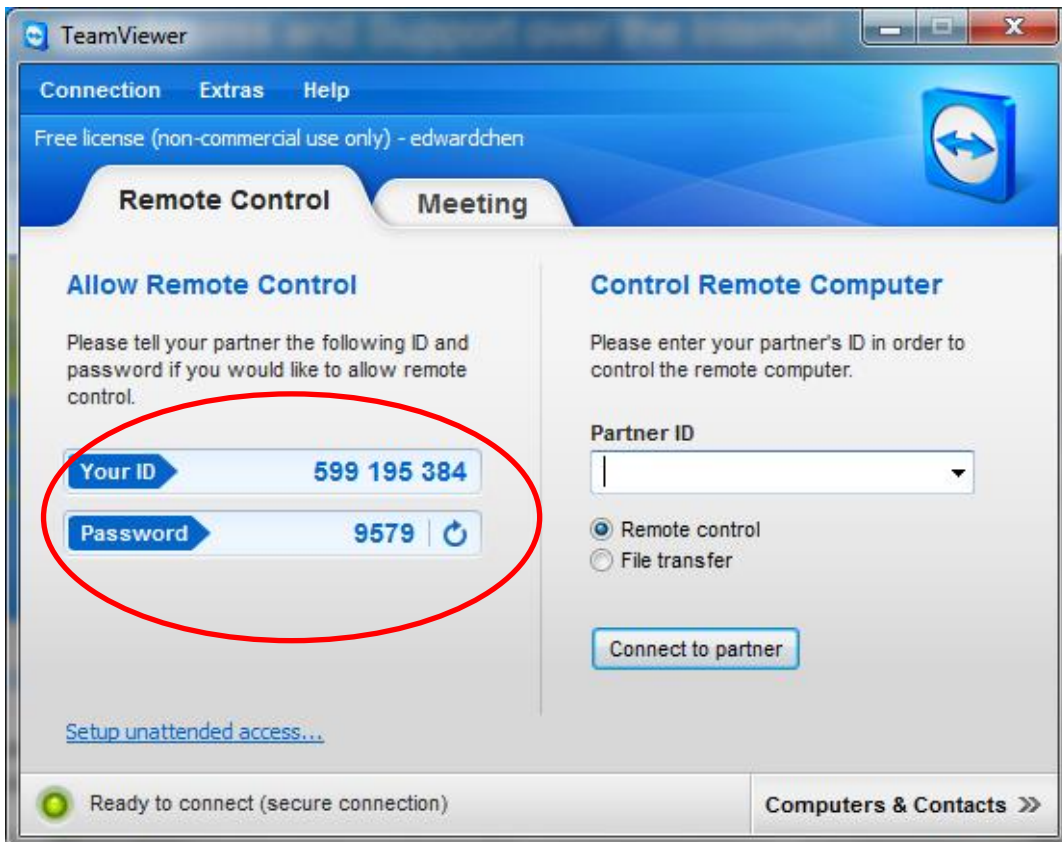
TeamViewer

Connection Extras Help

Free license (non-commercial use only) - edwardchen

Remote Control

Meeting

Allow Remote Control

Please tell your partner the following ID and password if you would like to allow remote control.

Your ID 599 195 384

Password 9579

Setup unattended access...

Control Remote Computer

Please enter your partner's ID in order to control the remote computer.

Partner ID

Remote control
File transfer

Connect to partner

Ready to connect (secure connection)

Computers & Contacts